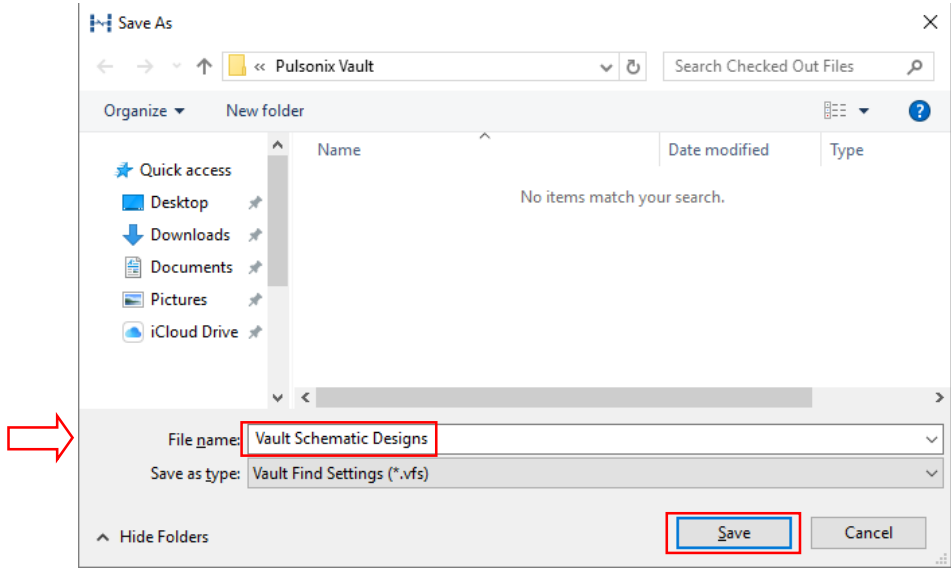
Save As

« Pulsonix Vault

Search Checked Out Files

Organize ▾ New folder

Quick access
Desktop
Downloads
Documents
Pictures
iCloud Drive

Name
Date modified
Type

No items match your search.

File name: Vault Schematic Designs
Save as type: Vault Find Settings (*.vfs)

Hide Folders

Save
Cancel